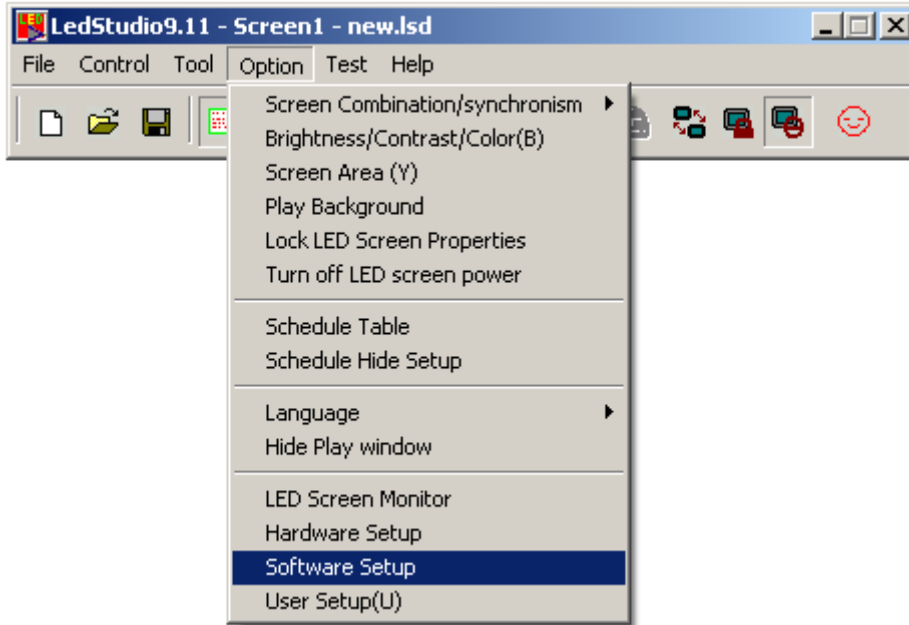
LedStudio9.11 - Screen1 - new.lsd

File Control Tool Option Test Help

Screen Combination/synchronism
Brightness/Contrast/Color(B)
Screen Area (Y)
Play Background
Lock LED Screen Properties
Turn off LED screen power

Schedule Table
Schedule Hide Setup

Language
Hide Play window

LED Screen Monitor
Hardware Setup
Software Setup
User Setup(U)